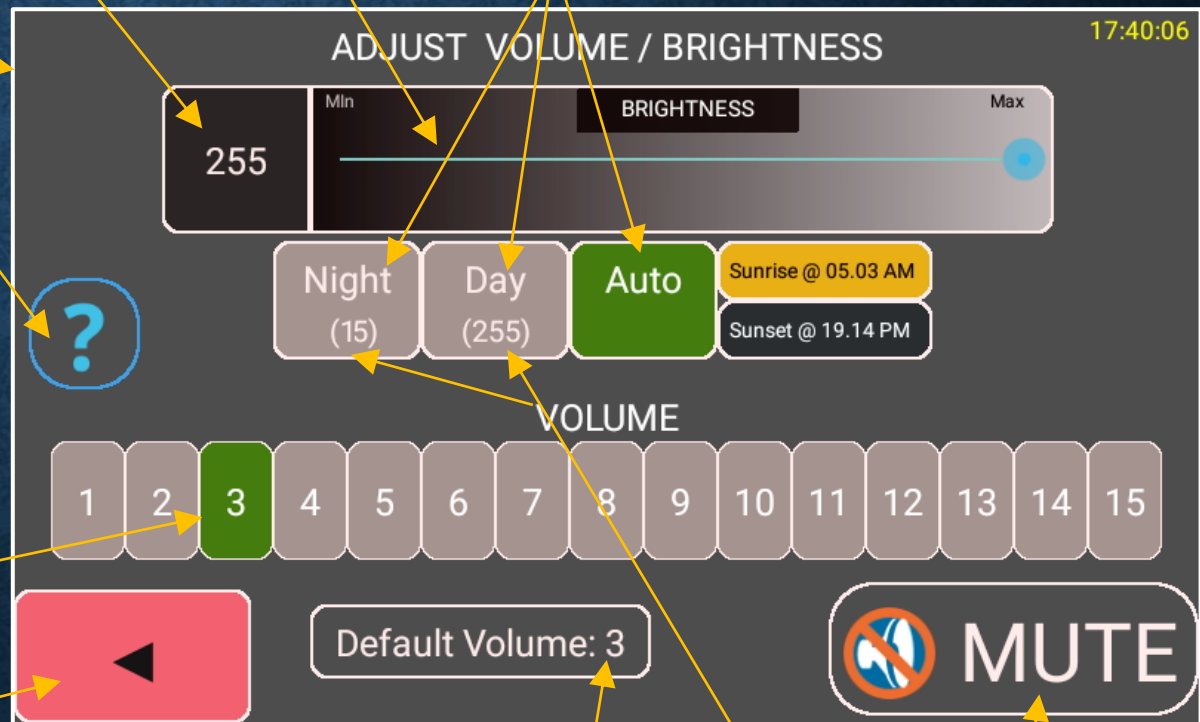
17:40:06

ADJUST VOLUME / BRIGHTNESS

255

Min

BRIGHTNESS

Max

Night
(15)

Day
(255)

Auto

Sunrise @ 05.03 AM

Sunset @ 19.14 PM

?

VOLUME

| 1 | 2 | 3 | 4 | 5 | 6 | 7 | 8 | 9 | 10 | 11 | 12 | 13 | 14 | 15 |
|---|---|---|---|---|---|---|---|---|---|---|---|---|---|---|

◀

Default Volume: 3

MUTE